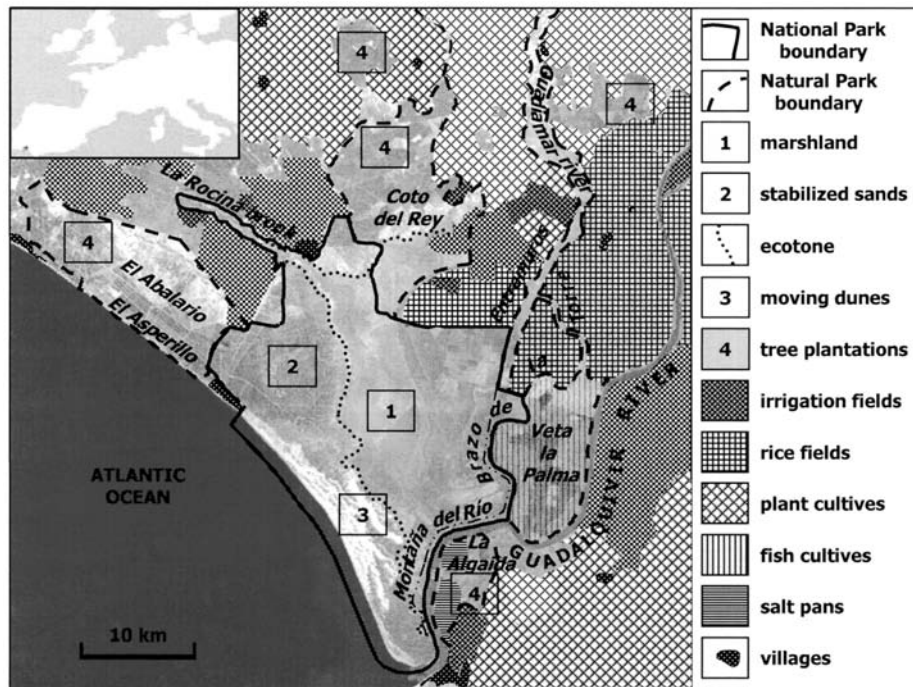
4
4
4
4
La Rocina creek
Coto del Rey
Guadiamar river
El Abalario
El Asperillo
2
1
Brazo de la Torre
Brazo de
Veta la Palma
GUADALQUIVIR RIVER
ATLANTIC OCEAN
3
Montaña del Río
La Algaida
4
10 km

National Park boundary
Natural Park boundary
1 marshland
2 stabilized sands
ecotone
3 moving dunes
4 tree plantations
irrigation fields
rice fields
plant cultives
fish cultives
salt pans
villages